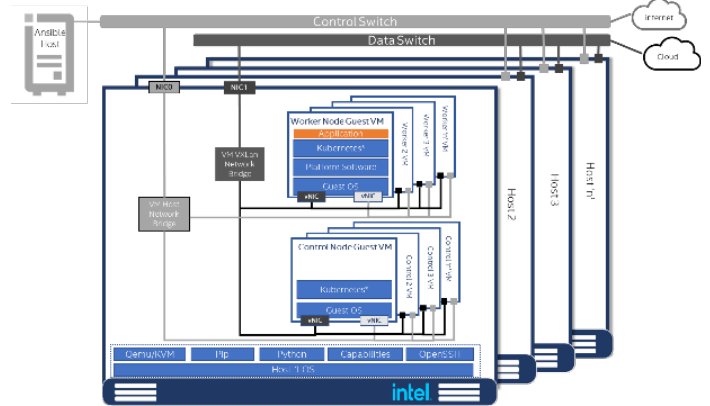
Control Switch
Internet
Data Switch
Cloud
Ansible Host
NIC0
NIC1
Worker Node Guest VM
Application
Kubernetes*
Platform Software
Guest OS
vNIC
vNIC
Worker 2 VM
Worker 3 VM
Worker N VM
VM VXLan Network Bridge
VM Host Network Bridge
Control Node Guest VM
Kubernetes*
Guest OS
vNIC
vNIC
Control 2 VM
Control 3 VM
Control N VM
Host 2
Host 3
Host 'n'
Qemu/KVM
Pip
Python
Capabilities
OpenSSH
Host 1 OS
intel